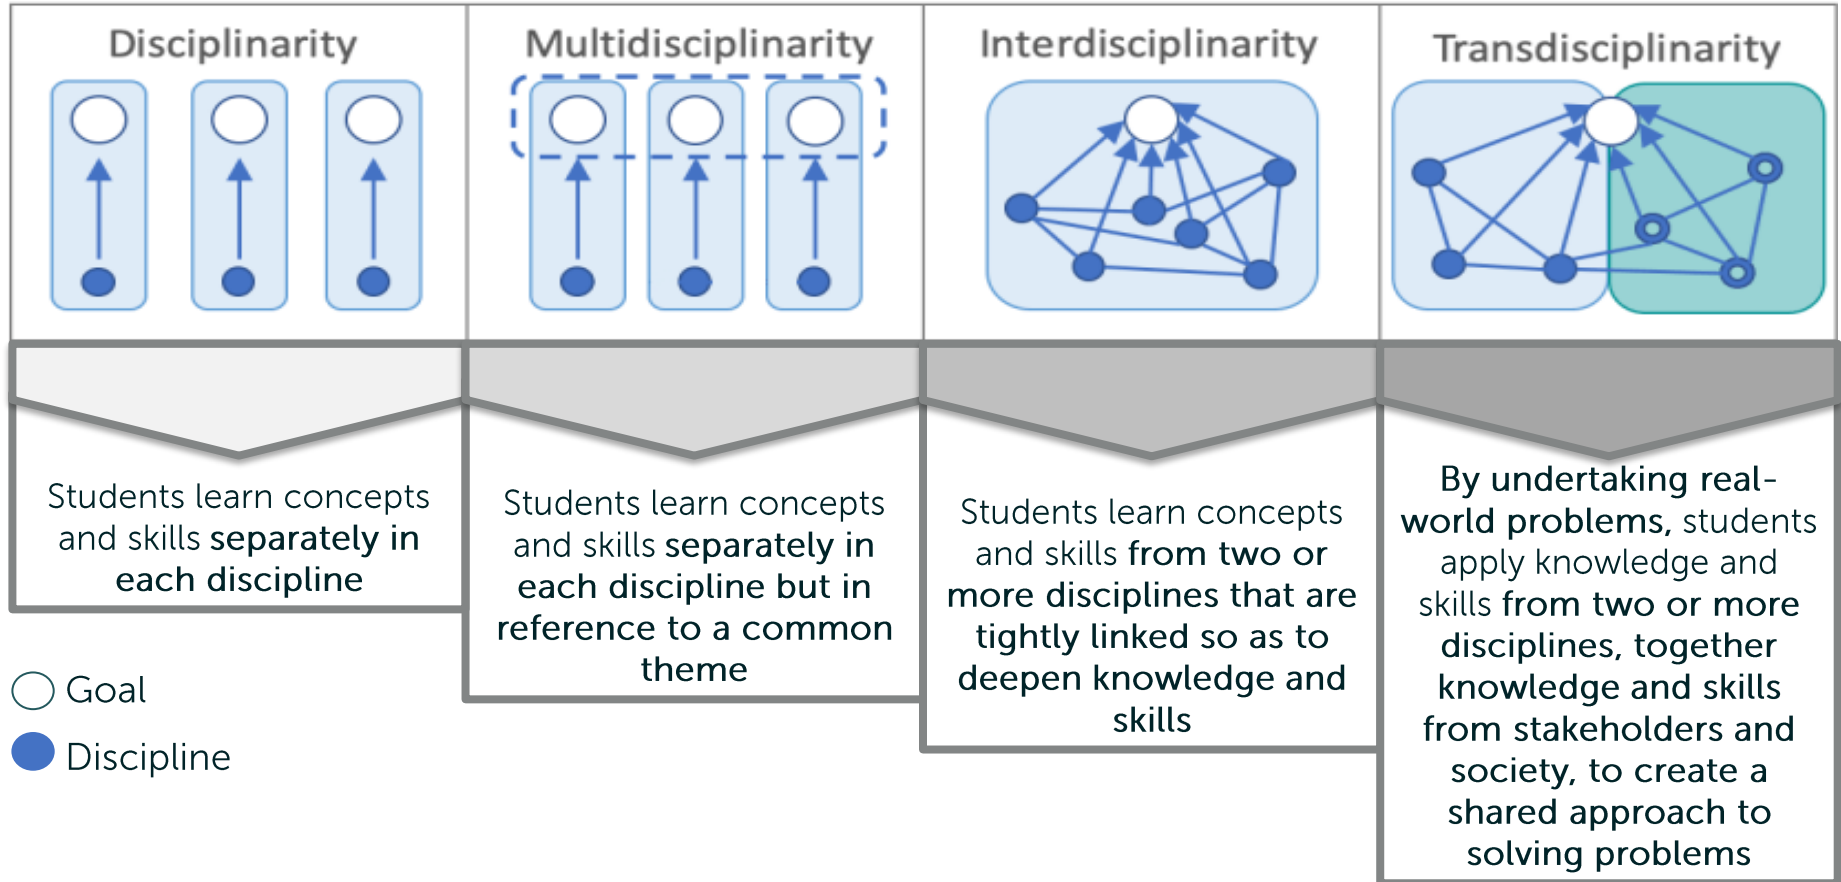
Disciplinarity

Students learn concepts and skills separately in each discipline

Multidisciplinarity

Students learn concepts and skills separately in each discipline but in reference to a common theme

Interdisciplinarity

Students learn concepts and skills from two or more disciplines that are tightly linked so as to deepen knowledge and skills

Transdisciplinarity

By undertaking real-world problems, students apply knowledge and skills from two or more disciplines, together knowledge and skills from stakeholders and society, to create a shared approach to solving problems

Goal
Discipline